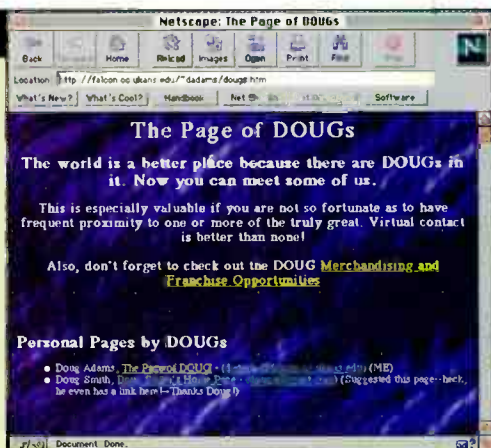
Netscape: The Page of DOUGs

Back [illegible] Home Reload Images Open Print Find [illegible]

N

Location: http://falcon.cc.ukans.edu/~dadams/dougs.htm

What's New? What's Cool? Handbook Net Search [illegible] Software

The Page of DOUGs

The world is a better place because there are DOUGs in it. Now you can meet some of us.

This is especially valuable if you are not so fortunate as to have frequent proximity to one or more of the truly great. Virtual contact is better than none!

Also, don't forget to check out the DOUG Merchandising and Franchise Opportunities

Personal Pages by DOUGs

• Doug Adams, The Page of DOUG - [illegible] (ME)
• Doug Smith, Doug Smith's Home Page - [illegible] (Suggested this page--heck, he even has a link here!--Thanks Doug!)

Document: Done.